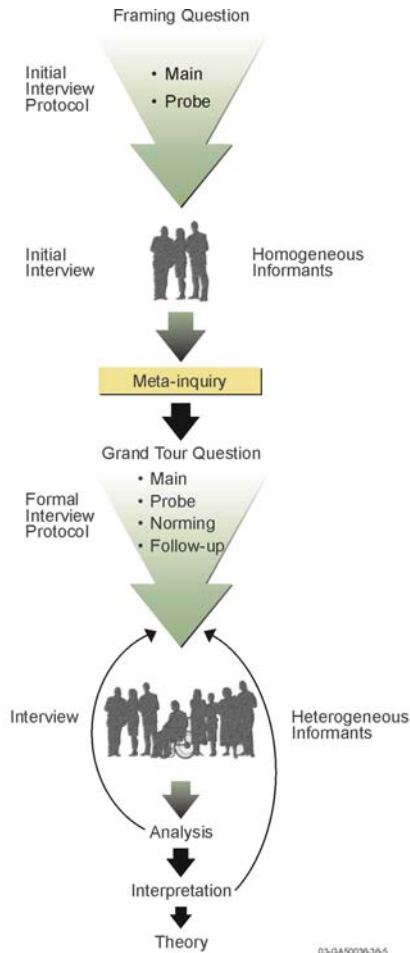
Framing Question

Initial Interview Protocol

• Main
• Probe

Initial Interview

Homogeneous Informants

Meta-inquiry

Grand Tour Question

Formal Interview Protocol

• Main
• Probe
• Norming
• Follow-up

Interview

Heterogeneous Informants

Analysis

Interpretation

Theory

03-GA50036-26-5